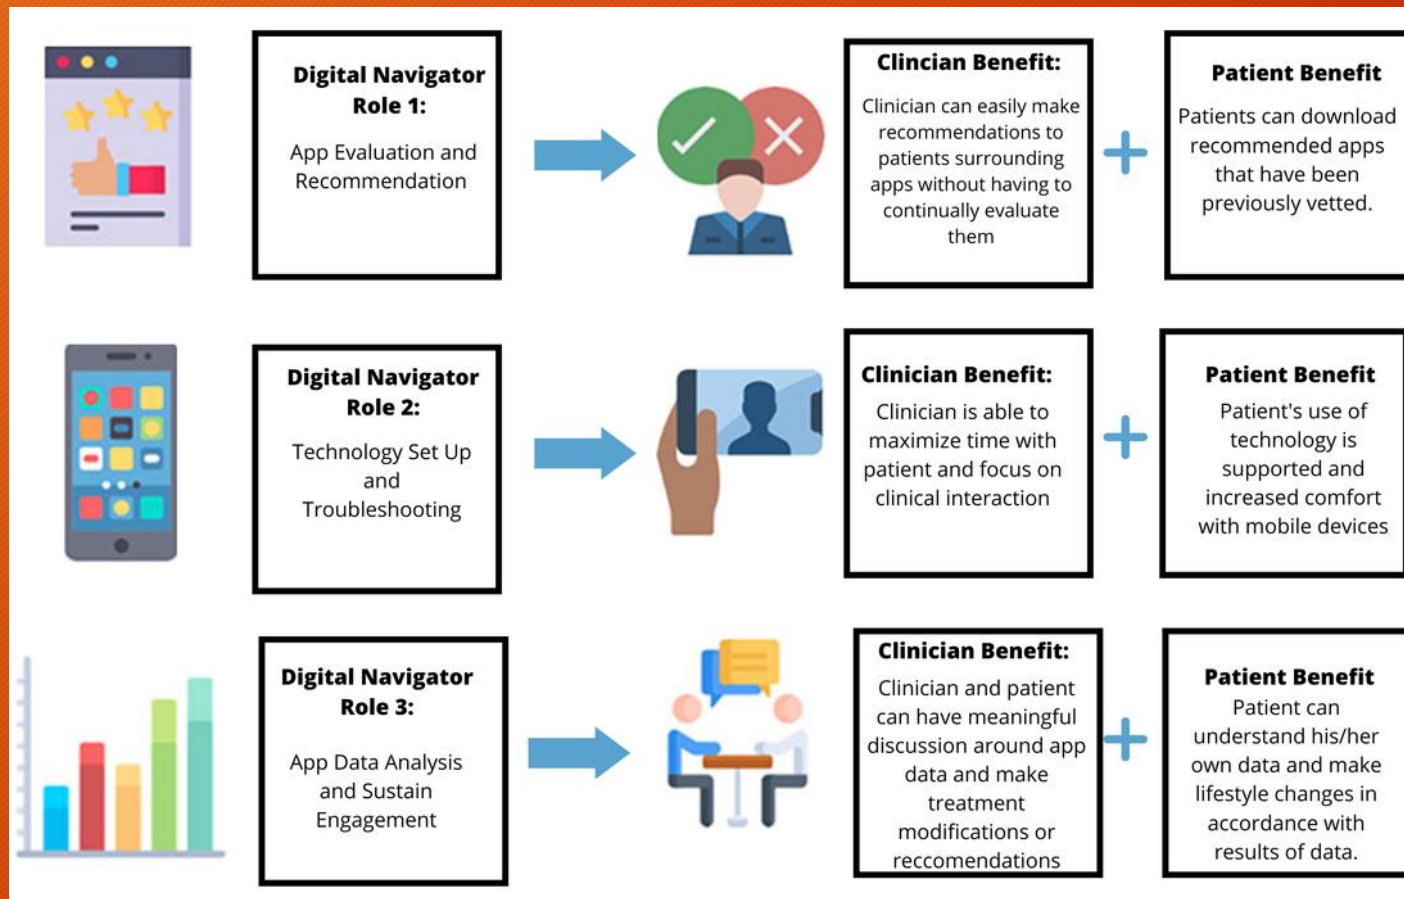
Digital Navigator Role 1:

App Evaluation and Recommendation

Clincian Benefit:

Clinician can easily make recommendations to patients surrounding apps without having to continually evaluate them

+

Patient Benefit

Patients can download recommended apps that have been previously vetted.

Digital Navigator Role 2:

Technology Set Up and Troubleshooting

Clinician Benefit:

Clinician is able to maximize time with patient and focus on clinical interaction

+

Patient Benefit

Patient's use of technology is supported and increased comfort with mobile devices

Digital Navigator Role 3:

App Data Analysis and Sustain Engagement

Clinician Benefit:

Clinician and patient can have meaningful discussion around app data and make treatment modifications or reccomendations

+

Patient Benefit

Patient can understand his/her own data and make lifestyle changes in accordance with results of data.